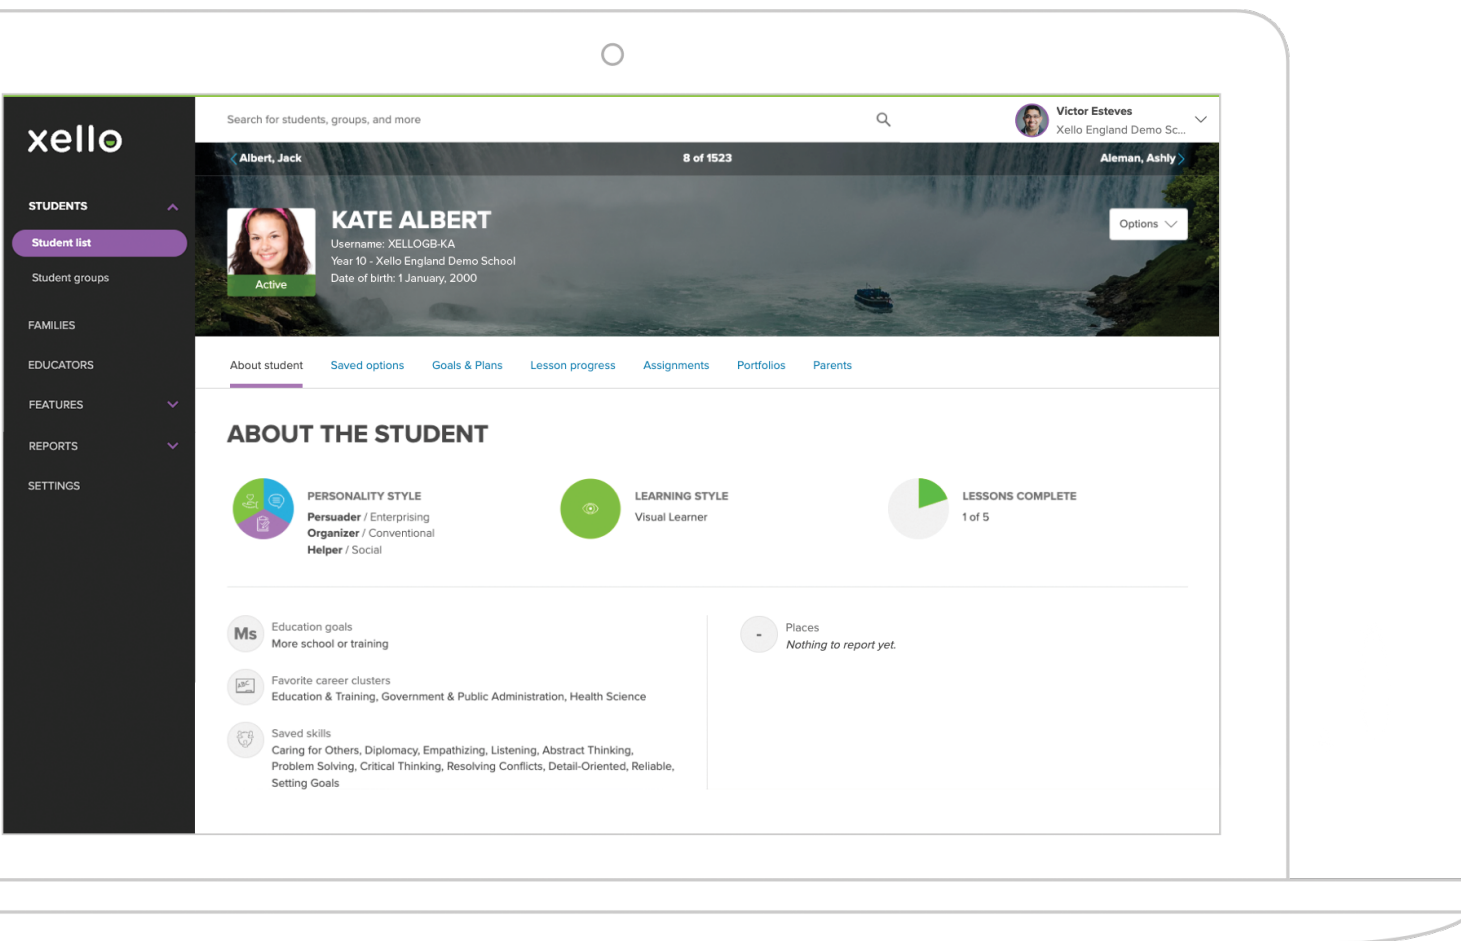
xello

STUDENTS

Student list

Student groups

FAMILIES

EDUCATORS

FEATURES

REPORTS

SETTINGS

Search for students, groups, and more

Victor Esteves
Xello England Demo Sc...

Albert, Jack

8 of 1523

Aleman, Ashly

KATE ALBERT
Username: XELLOGB-KA
Year 10 - Xello England Demo School
Date of birth: 1 January, 2000

Active

Options

About student | Saved options | Goals & Plans | Lesson progress | Assignments | Portfolios | Parents

ABOUT THE STUDENT

PERSONALITY STYLE
Persuader / Enterprising
Organizer / Conventional
Helper / Social

LEARNING STYLE
Visual Learner

LESSONS COMPLETE
1 of 5

Ms

Education goals
More school or training

Favorite career clusters
Education & Training, Government & Public Administration, Health Science

Saved skills
Caring for Others, Diplomacy, Empathizing, Listening, Abstract Thinking, Problem Solving, Critical Thinking, Resolving Conflicts, Detail-Oriented, Reliable, Setting Goals

-

Places
Nothing to report yet.